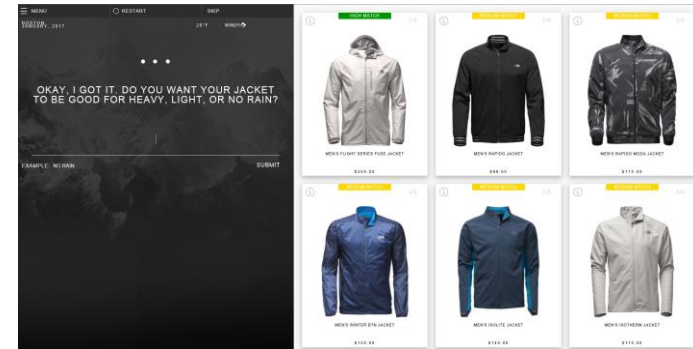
MENU
RESTART
SKIP
BOSTON
JANUARY, 2017
28°F
WINDY

OKAY, I GOT IT. DO YOU WANT YOUR JACKET TO BE GOOD FOR HEAVY, LIGHT, OR NO RAIN?

EXAMPLE: NO RAIN
SUBMIT

HIGH MATCH
MEN'S FLIGHT SERIES FUSE JACKET
$250.00

MEDIUM MATCH
MEN'S RAPIDO JACKET
$99.00

MEDIUM MATCH
MEN'S RAPIDO MODA JACKET
$110.00

MEDIUM MATCH
MEN'S WINTER BTN JACKET
$120.00

MEDIUM MATCH
MEN'S ISOLITE JACKET
$140.00

MEDIUM MATCH
MEN'S ISOTHERM JACKET
$170.00